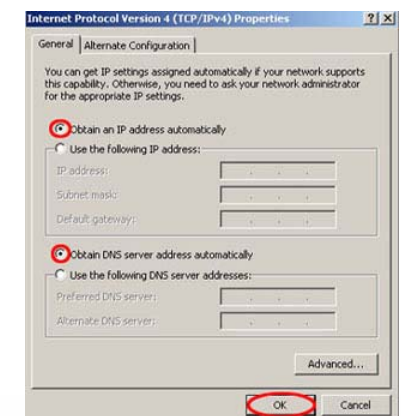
Internet Protocol Version 4 (TCP/IPv4) Properties

?  X

General | Alternate Configuration

You can get IP settings assigned automatically if your network supports this capability. Otherwise, you need to ask your network administrator for the appropriate IP settings.

Obtain an IP address automatically

Use the following IP address:

IP address:

Subnet mask:

Default gateway:

Obtain DNS server address automatically

Use the following DNS server addresses:

Preferred DNS server:

Alternate DNS server:

Advanced...

OK

Cancel